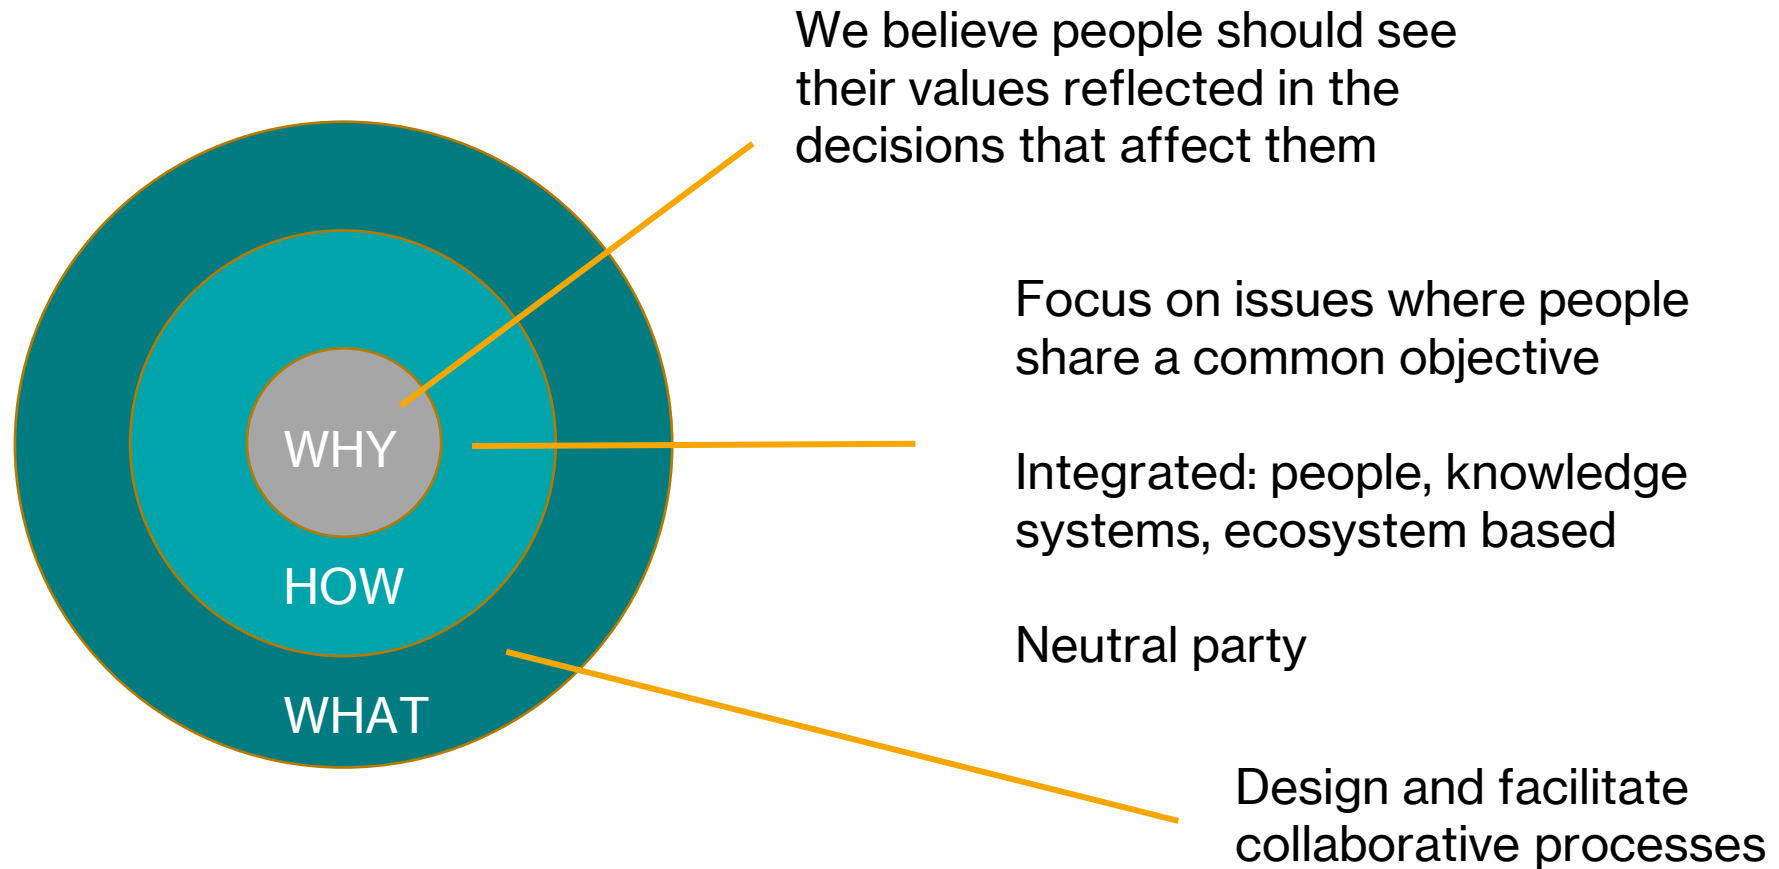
We believe people should see their values reflected in the decisions that affect them

WHY

HOW

WHAT

Focus on issues where people share a common objective

Integrated: people, knowledge systems, ecosystem based

Neutral party

Design and facilitate collaborative processes